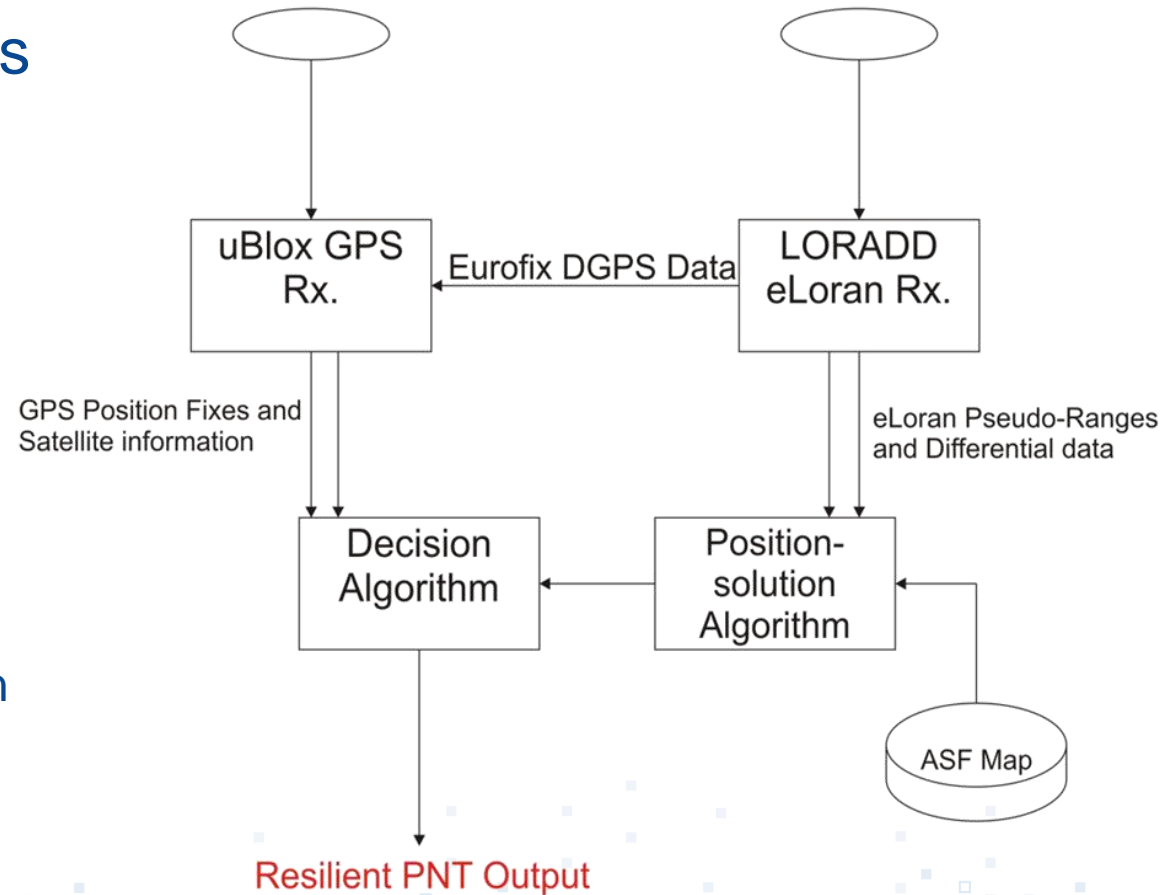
s

uBlox GPS Rx.

Eurofix DGPS Data

LORADD eLoran Rx.

GPS Position Fixes and Satellite information

eLoran Pseudo-Ranges and Differential data

Decision Algorithm

Position-solution Algorithm

n

ASF Map

Resilient PNT Output